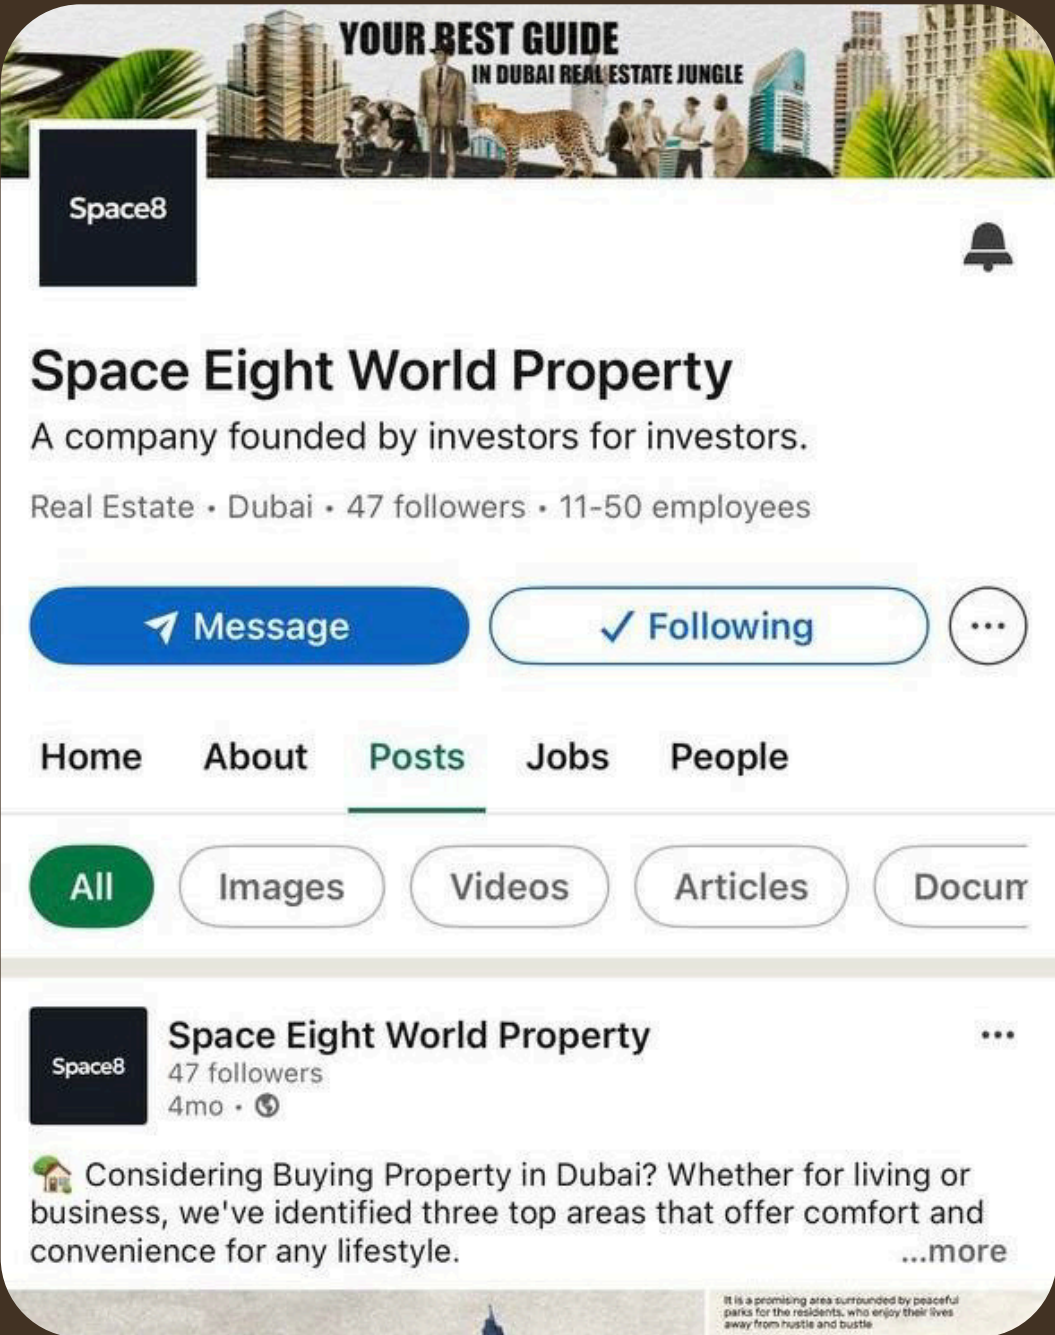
YOUR BEST GUIDE
IN DUBAI REAL ESTATE JUNGLE

Space8

Space Eight World Property

A company founded by investors for investors.

Real Estate • Dubai • 47 followers • 11-50 employees

Message ✓ Following ...

Home About Posts Jobs People

All Images Videos Articles Docum

Space8

Space Eight World Property
47 followers
4mo •

🏡 Considering Buying Property in Dubai? Whether for living or business, we've identified three top areas that offer comfort and convenience for any lifestyle. ...more

It is a promising area surrounded by peaceful parks for the residents, who enjoy their lives away from hustle and bustle